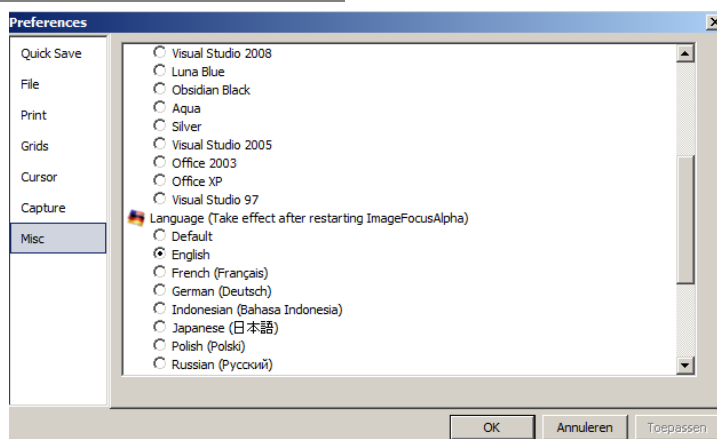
Preferences

Quick Save
File
Print
Grids
Cursor
Capture
Misc

Visual Studio 2008
Luna Blue
Obsidian Black
Aqua
Silver
Visual Studio 2005
Office 2003
Office XP
Visual Studio 97
Language (Take effect after restarting ImageFocusAlpha)
Default
English
French (Français)
German (Deutsch)
Indonesian (Bahasa Indonesia)
Japanese (日本語)
Polish (Polski)
Russian (Русский)

OK
Annuleren
Toepassen